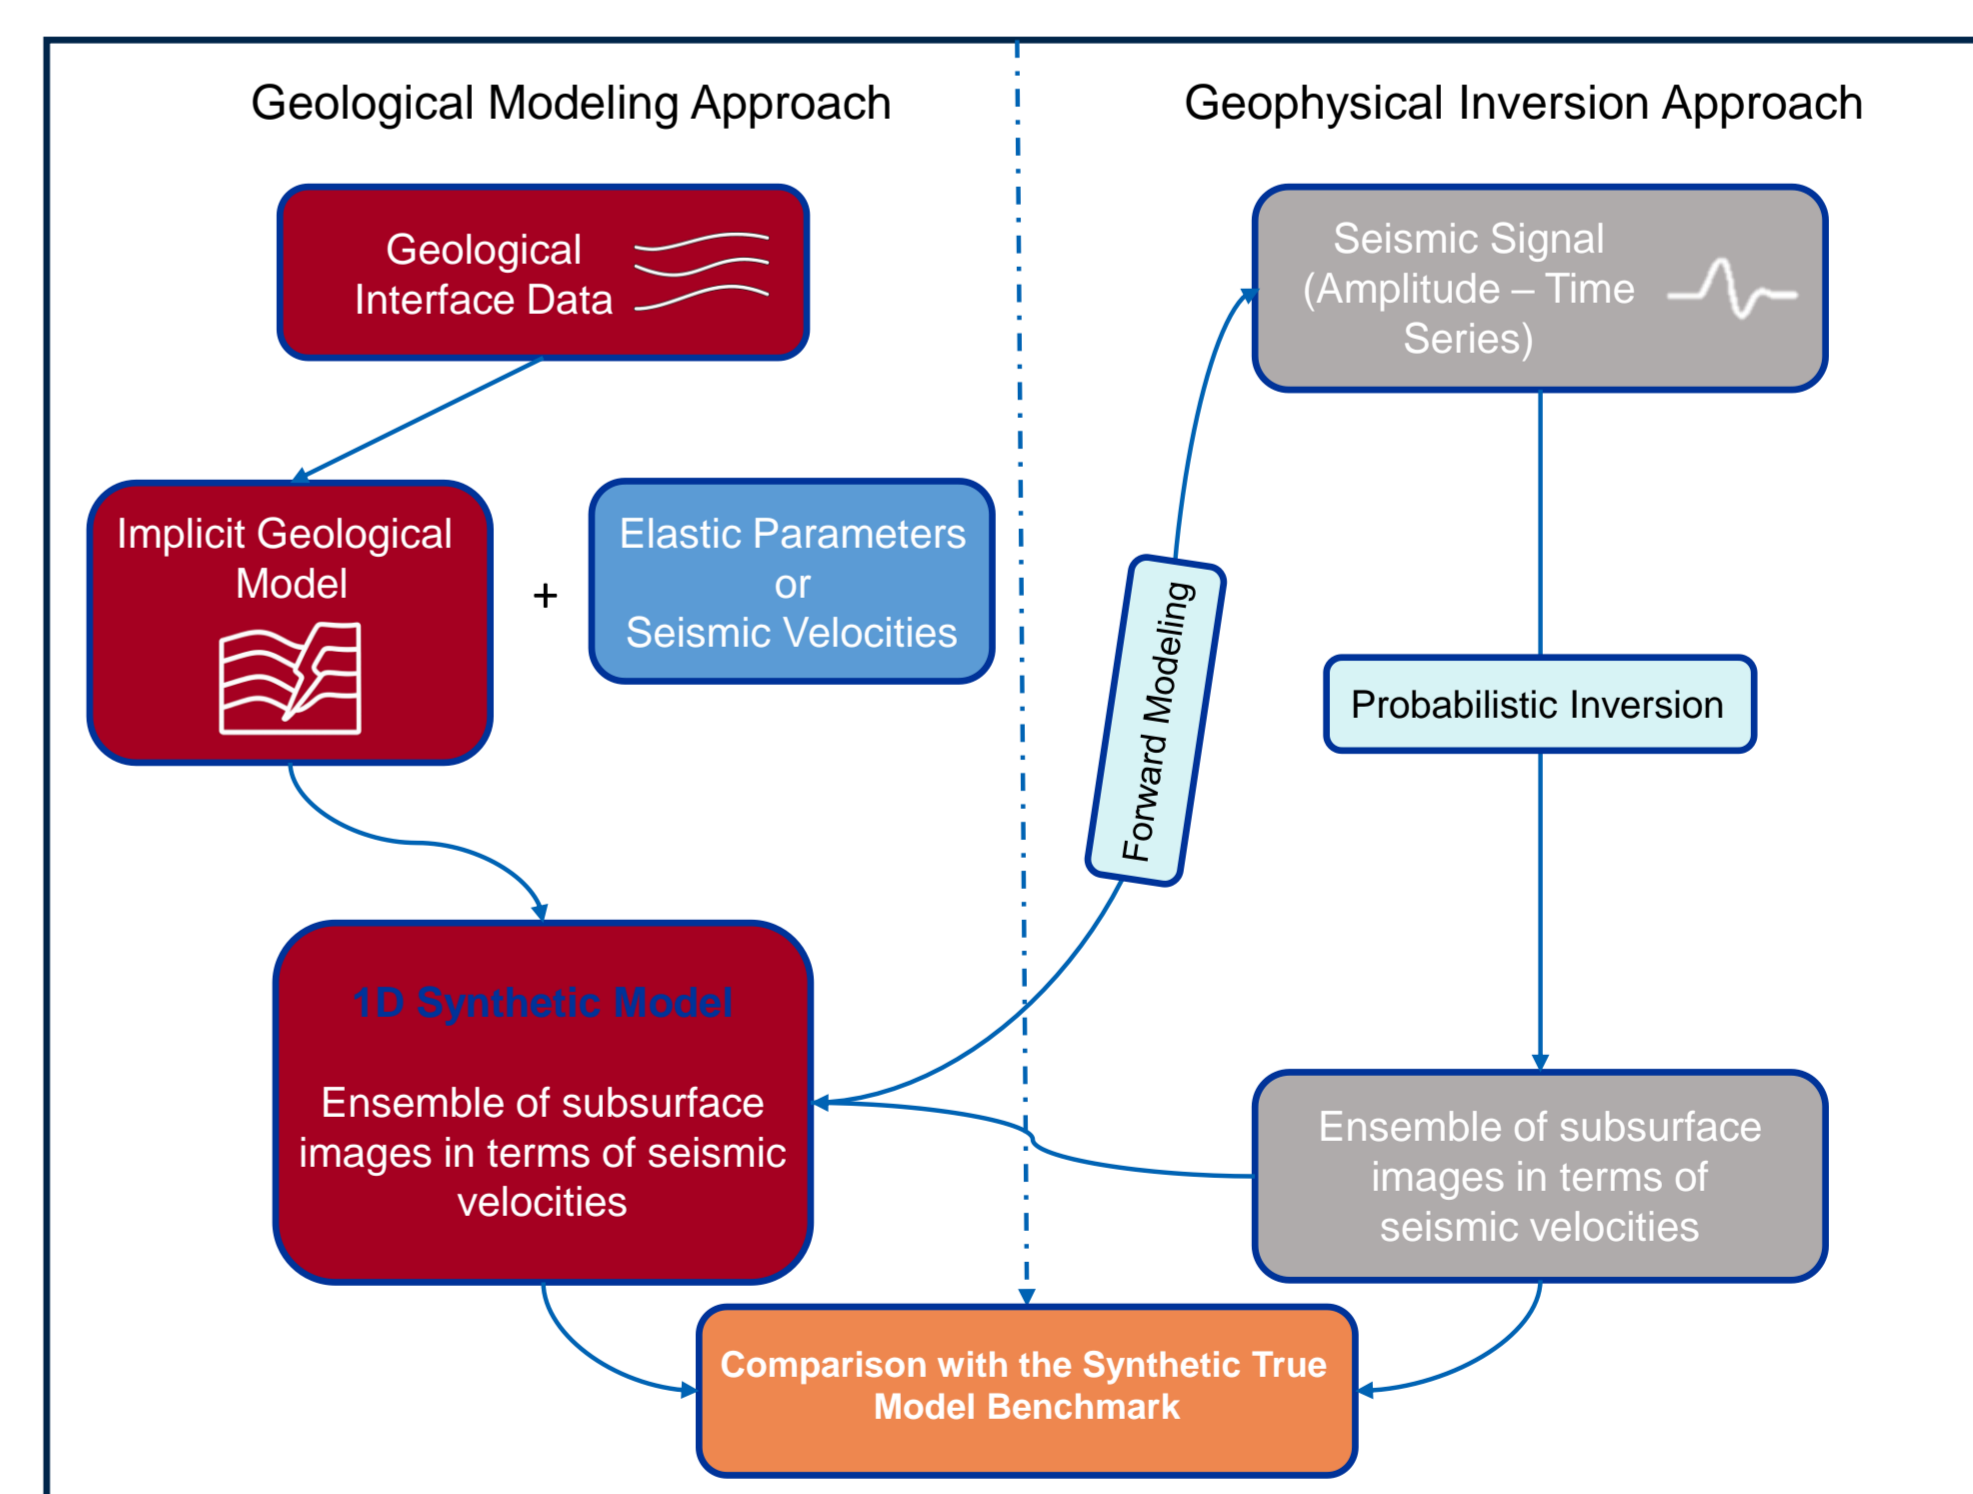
Geological Modeling Approach

Geophysical Inversion Approach

Geological Interface Data

Seismic Signal (Amplitude – Time Series)

Implicit Geological Model

+

Elastic Parameters or Seismic Velocities

Forward Modeling

Probabilistic Inversion

1D Synthetic Model

Ensemble of subsurface images in terms of seismic velocities

Ensemble of subsurface images in terms of seismic velocities

Comparison with the Synthetic True Model Benchmark